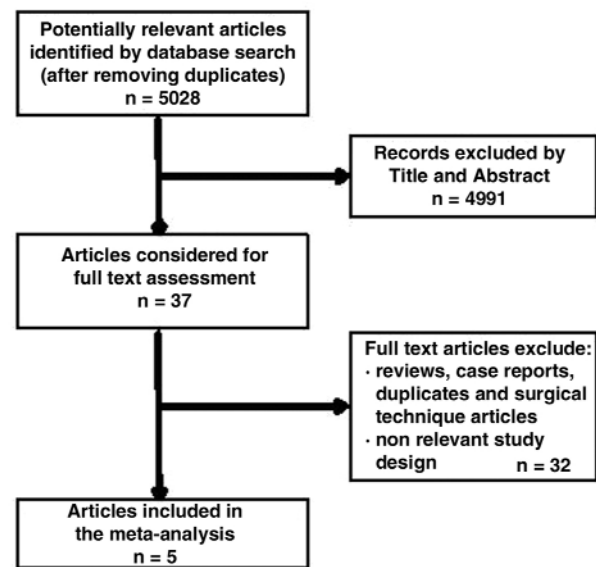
Potentially relevant articles identified by database search (after removing duplicates)
n = 5028

Records excluded by Title and Abstract
n = 4991

Articles considered for full text assessment
n = 37

Full text articles exclude:
· reviews, case reports, duplicates and surgical technique articles
· non relevant study design
n = 32

Articles included in the meta-analysis
n = 5